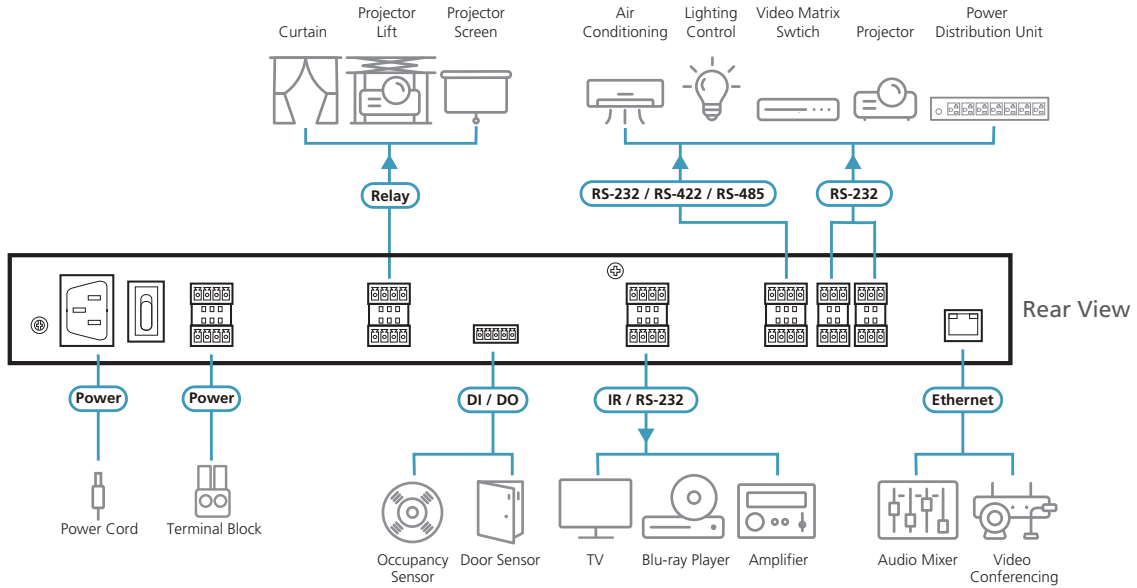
Curtain

Projector Lift

Projector Screen

Air Conditioning

Lighting Control

Video Matrix Swtich

Projector

Power Distribution Unit

Relay

RS-232 / RS-422 / RS-485

RS-232

Rear View

Power

Power

DI / DO

IR / RS-232

Ethernet

Power Cord

Terminal Block

Occupancy Sensor

Door Sensor

TV

Blu-ray Player

Amplifier

Audio Mixer

Video Conferencing